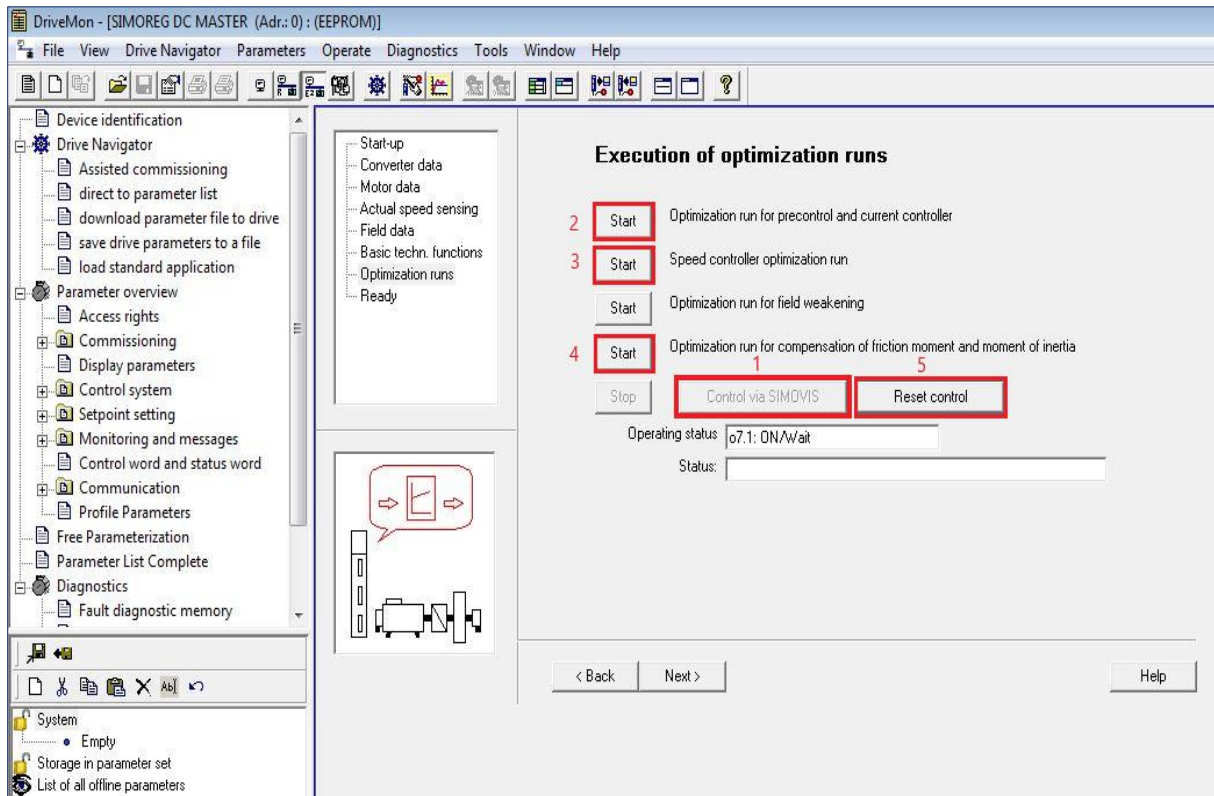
DriveMon - [SIMOREG DC MASTER (Adr.: 0) : (EEPROM)]

File View Drive Navigator Parameters Operate Diagnostics Tools Window Help

Device identification
Drive Navigator
Assisted commissioning
direct to parameter list
download parameter file to drive
save drive parameters to a file
load standard application
Parameter overview
Access rights
Commissioning
Display parameters
Control system
Setpoint setting
Monitoring and messages
Control word and status word
Communication
Profile Parameters
Free Parameterization
Parameter List Complete
Diagnostics
Fault diagnostic memory

System
Empty
Storage in parameter set
List of all offline parameters

Start-up
Converter data
Motor data
Actual speed sensing
Field data
Basic techn. functions
Optimization runs
Ready

Execution of optimization runs

2 Start Optimization run for precontrol and current controller

3 Start Speed controller optimization run

Start Optimization run for field weakening

4 Start Optimization run for compensation of friction moment and moment of inertia

1 5

Stop Control via SIMOVIS Reset control

Operating status o7.1: ON/Wait

Status:

< Back Next > Help